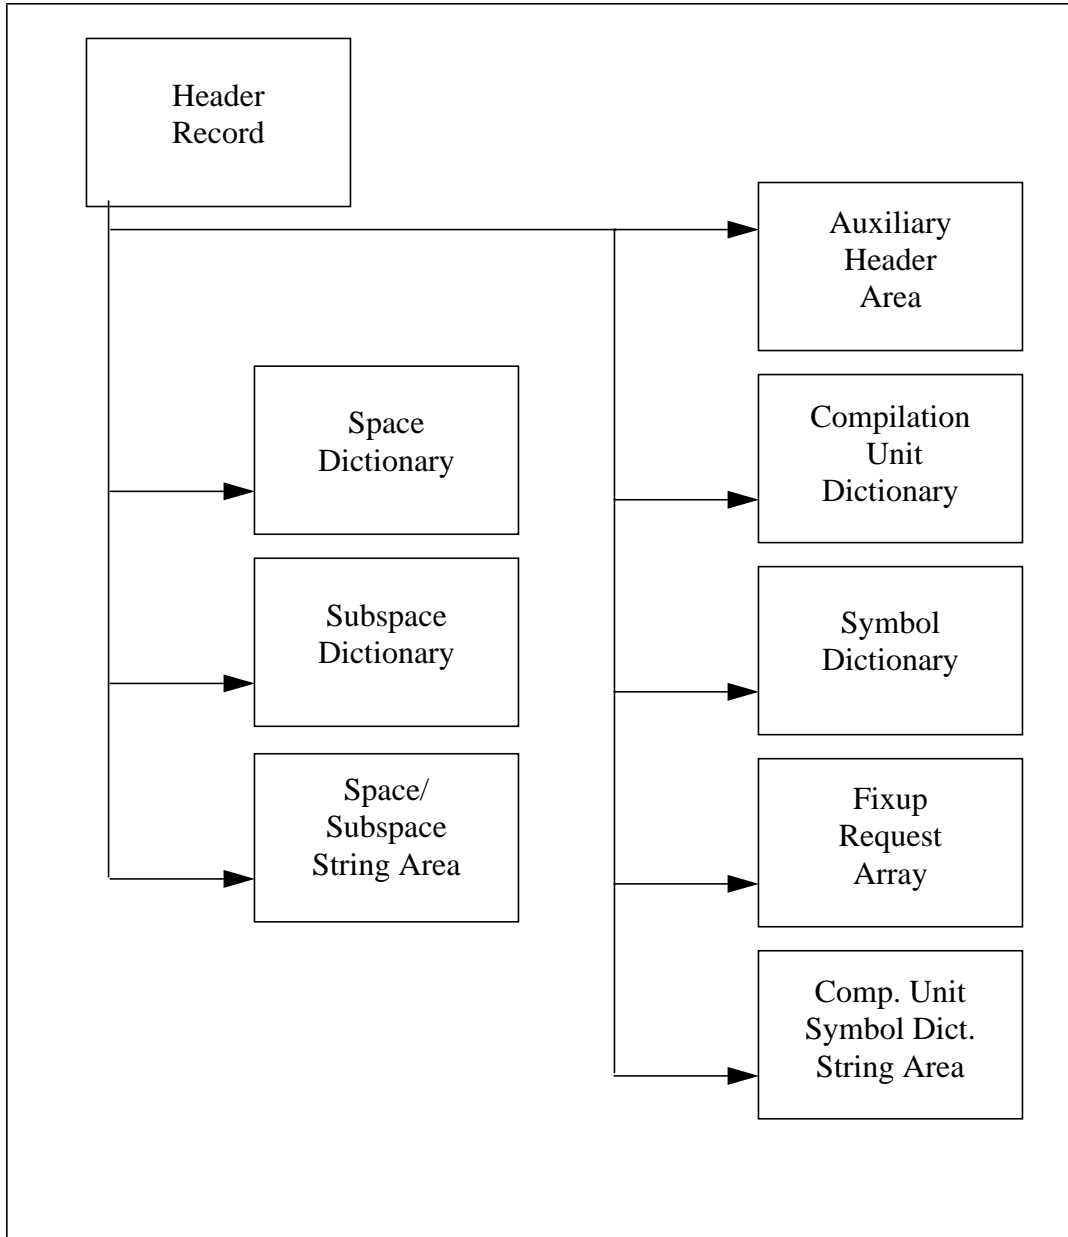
Header Record

Auxiliary Header Area

Space Dictionary

Compilation Unit Dictionary

Subspace Dictionary

Symbol Dictionary

Space/ Subspace String Area

Fixup Request Array

Comp. Unit Symbol Dict. String Area